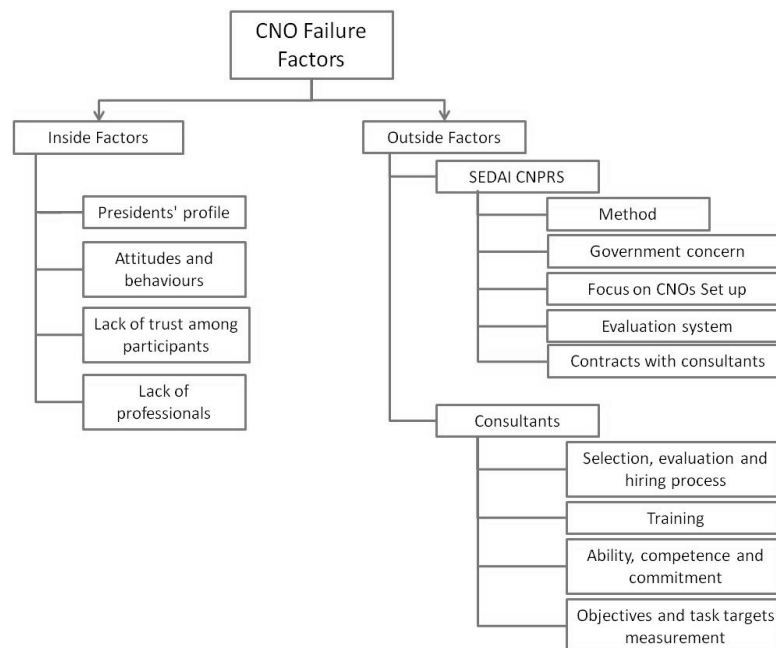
CNO Failure Factors

Inside Factors

Presidents' profile

Attitudes and behaviours

Lack of trust among participants

Lack of professionals

Outside Factors

SEDAI CNPRS

Method

Government concern

Focus on CNOs Set up

Evaluation system

Contracts with consultants

Consultants

Selection, evaluation and hiring process

Training

Ability, competence and commitment

Objectives and task targets measurement